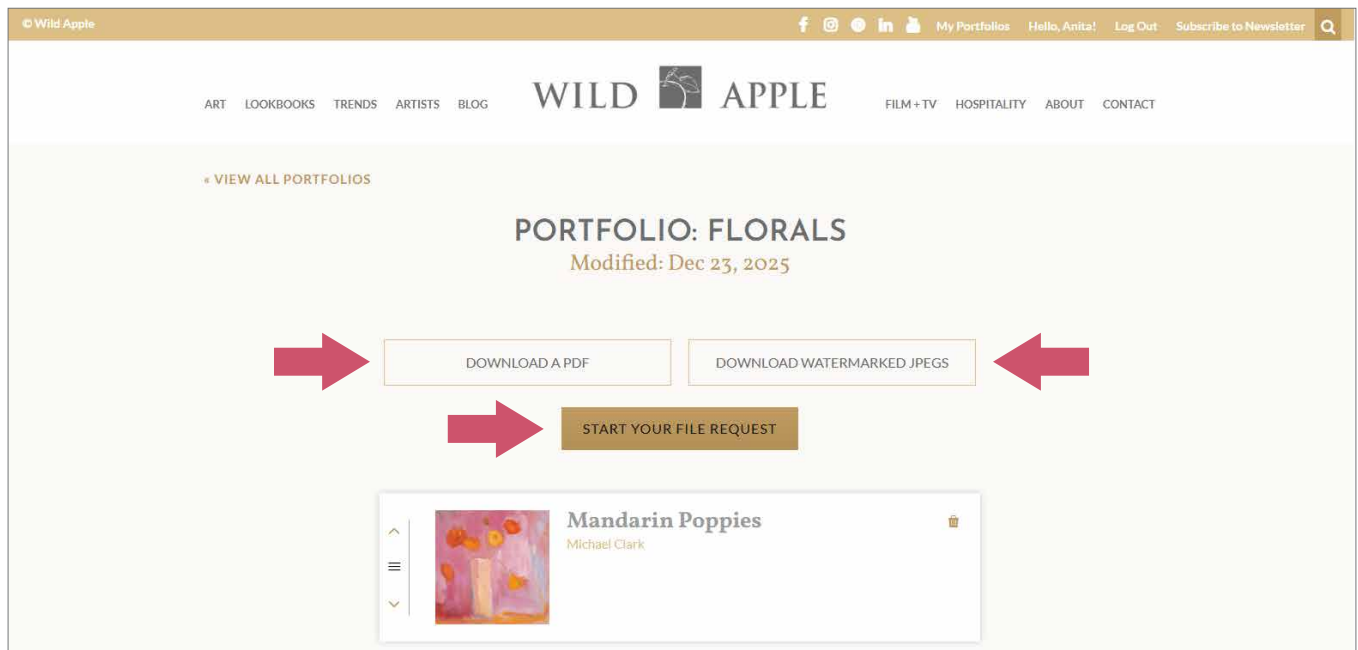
© Wild Apple

My Portfolios Hello, Anita! Log Out Subscribe to Newsletter

ART LOOKBOOKS TRENDS ARTISTS BLOG WILD APPLE FILM + TV HOSPITALITY ABOUT CONTACT

« VIEW ALL PORTFOLIOS

PORTFOLIO: FLORALS

Modified: Dec 23, 2025

DOWNLOAD A PDF

DOWNLOAD WATERMARKED JPEGS

START YOUR FILE REQUEST

Mandarin Poppies

Michael Clark